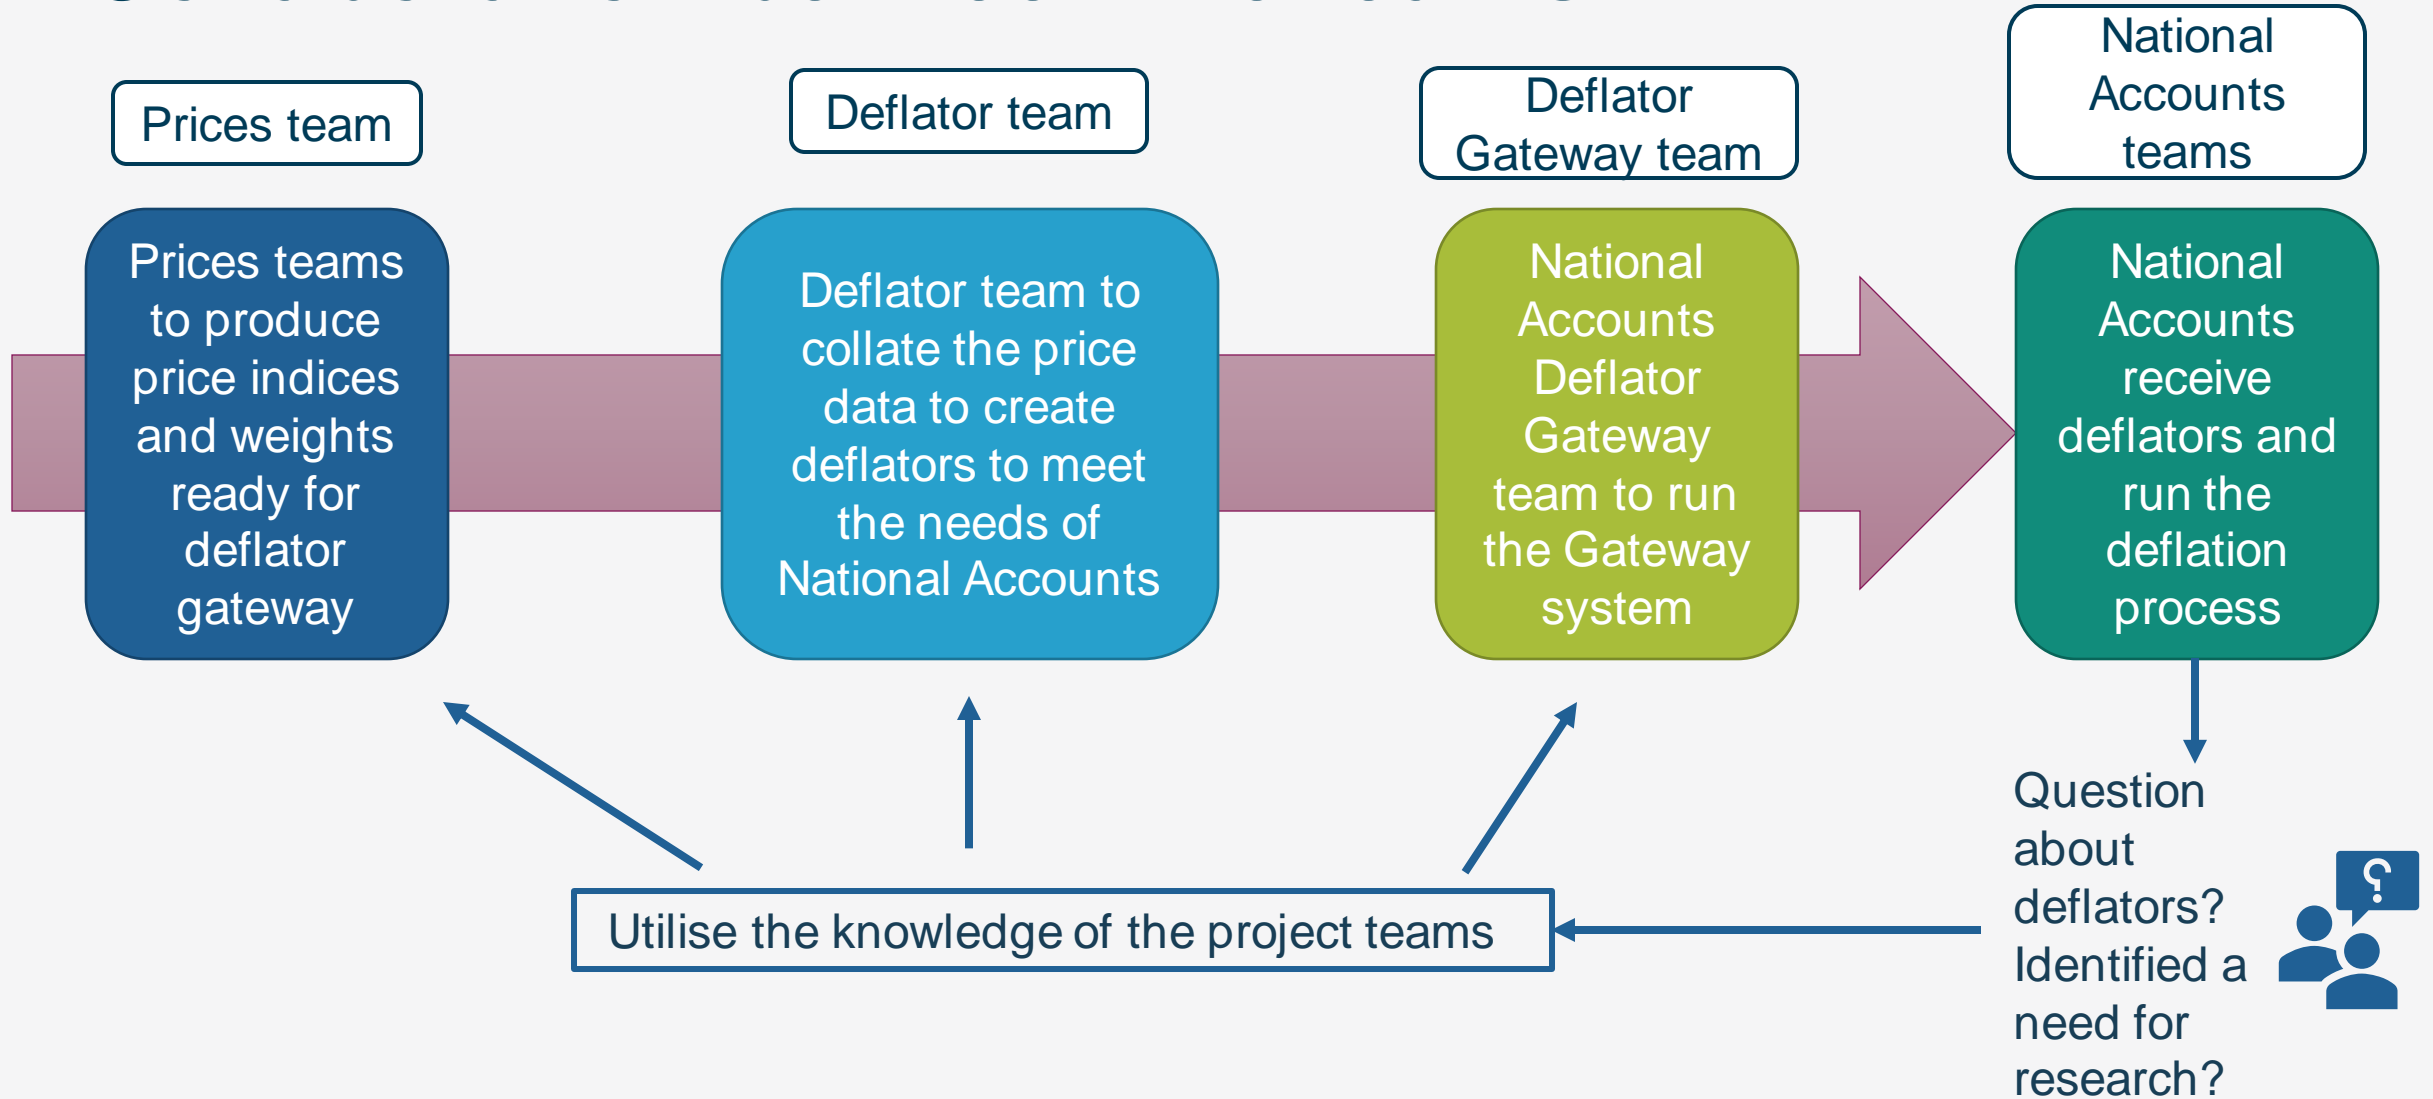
Prices team

Deflator team

Deflator Gateway team

National Accounts teams

Prices teams to produce price indices and weights ready for deflator gateway

Deflator team to collate the price data to create deflators to meet the needs of National Accounts

National Accounts Deflator Gateway team to run the Gateway system

National Accounts receive deflators and run the deflation process

Question about deflators? Identified a need for research?

Utilise the knowledge of the project teams